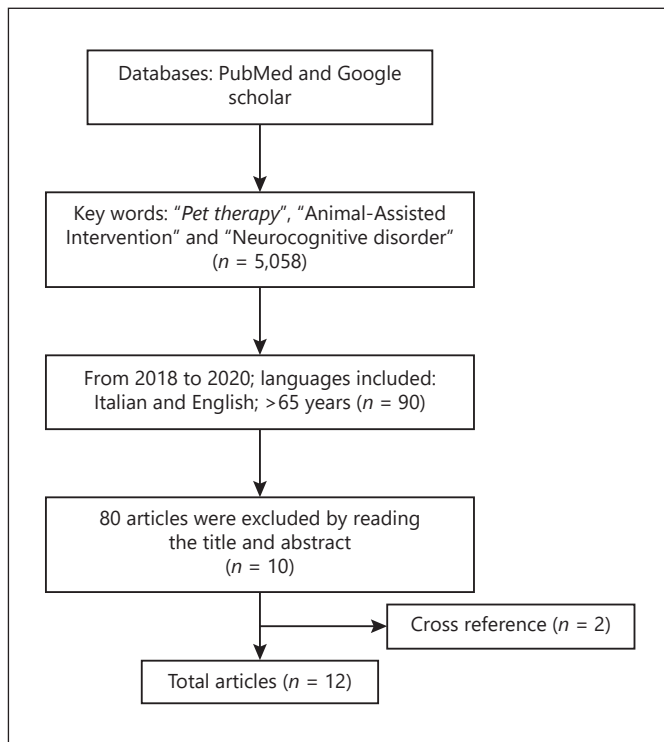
Databases: PubMed and Google scholar

Key words: "Pet therapy", "Animal-Assisted Intervention" and "Neurocognitive disorder" ($n$ = 5,058)

From 2018 to 2020; languages included: Italian and English; >65 years ($n$ = 90)

80 articles were excluded by reading the title and abstract ($n$ = 10)

Cross reference ($n$ = 2)

Total articles ($n$ = 12)